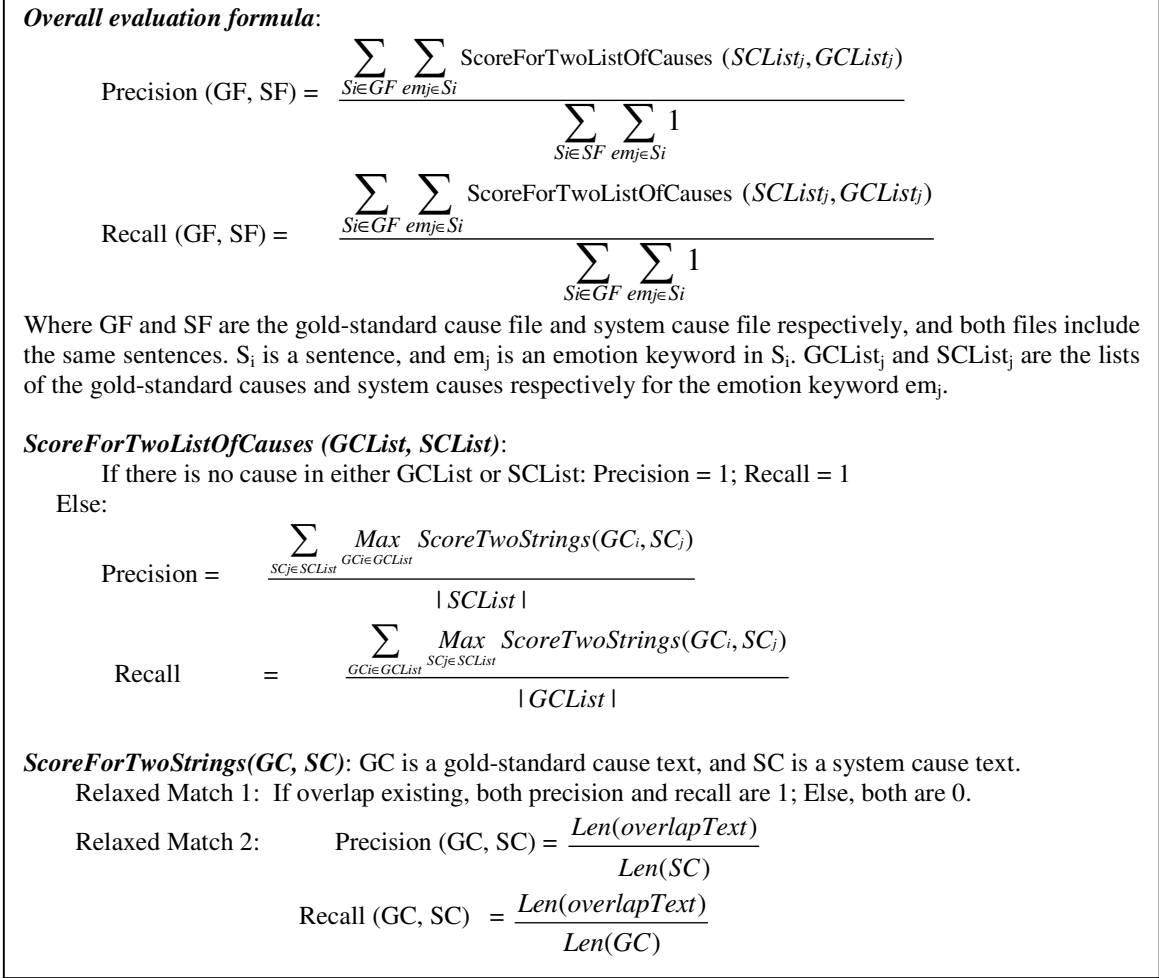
***Overall evaluation formula***:

Precision (GF, SF) = $\frac{\sum_{Si\in GF}\sum_{emj\in Si} \text{ScoreForTwoListOfCauses } (SCList_j, GCList_j)}{\sum_{Si\in SF}\sum_{emj\in Si} 1}$

Recall (GF, SF) = $\frac{\sum_{Si\in GF}\sum_{emj\in Si} \text{ScoreForTwoListOfCauses } (SCList_j, GCList_j)}{\sum_{Si\in GF}\sum_{emj\in Si} 1}$

Where GF and SF are the gold-standard cause file and system cause file respectively, and both files include the same sentences. S$_i$ is a sentence, and em$_j$ is an emotion keyword in S$_i$. GCList$_j$ and SCList$_j$ are the lists of the gold-standard causes and system causes respectively for the emotion keyword em$_j$.

***ScoreForTwoListOfCauses (GCList, SCList)***:

If there is no cause in either GCList or SCList: Precision = 1; Recall = 1

Else:

Precision = $\frac{\sum_{SCj\in SCList} \underset{GCi\in GCList}{Max}\ ScoreTwoStrings(GC_i, SC_j)}{|\ SCList\ |}$

Recall = $\frac{\sum_{GCi\in GCList} \underset{SCj\in SCList}{Max}\ ScoreTwoStrings(GC_i, SC_j)}{|\ GCList\ |}$

***ScoreForTwoStrings(GC, SC)***: GC is a gold-standard cause text, and SC is a system cause text.

Relaxed Match 1: If overlap existing, both precision and recall are 1; Else, both are 0.

Relaxed Match 2: Precision (GC, SC) = $\frac{Len(overlapText)}{Len(SC)}$

Recall (GC, SC) = $\frac{Len(overlapText)}{Len(GC)}$